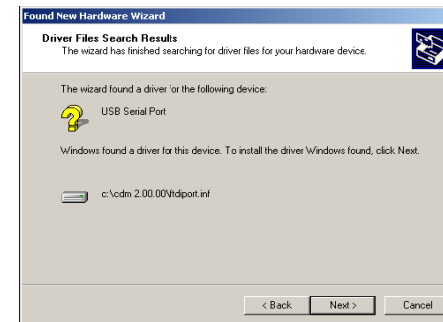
Found New Hardware Wizard

Driver Files Search Results
The wizard has finished searching for driver files for your hardware device.

The wizard found a driver for the following device:

USB Serial Port

Windows found a driver for this device. To install the driver Windows found, click Next.

c:\cdm 2.00.00\ftdiport.inf

< Back Next > Cancel